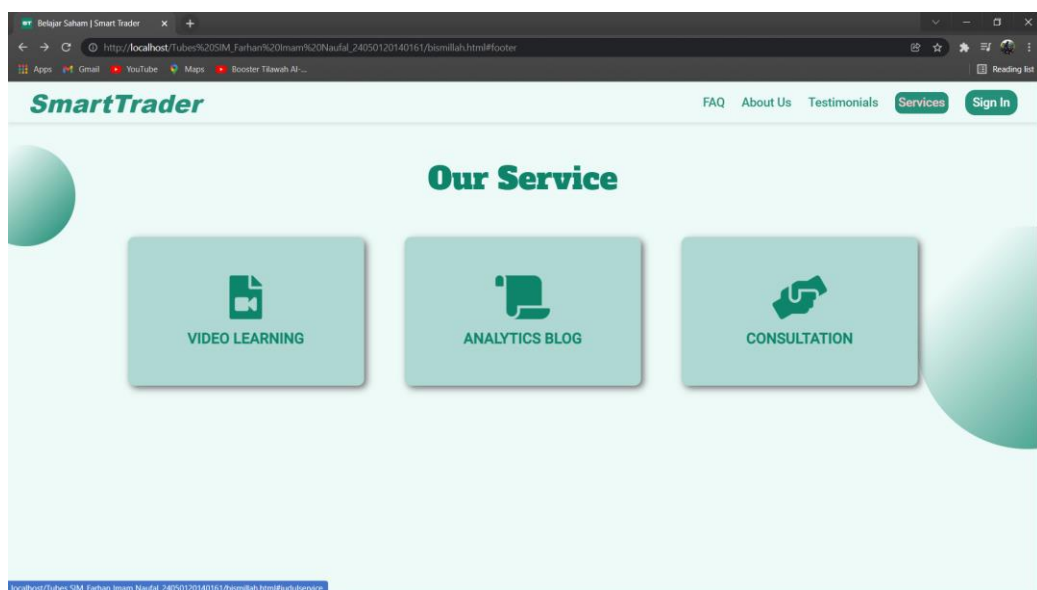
Belajar Saham | Smart Trader

http://localhost/Tubes%20SIM_Farhan%20Imam%20Naufal_24050120140161/bismillah.html#footer

Apps Gmail YouTube Maps Booster Tilawah Al-...

Reading list

SmartTrader

FAQ About Us Testimonials Services Sign In

Our Service

VIDEO LEARNING

ANALYTICS BLOG

CONSULTATION

localhost/Tubes SIM_Farhan Imam Naufal_24050120140161/bismillah.html#judulservice